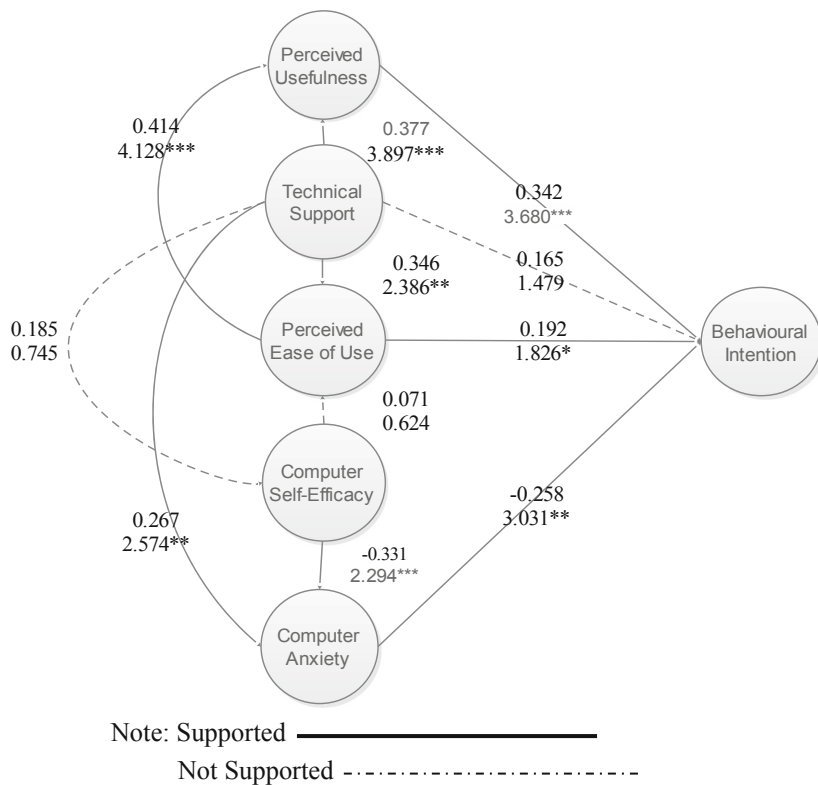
Perceived Usefulness

0.414
4.128***

0.377
3.897***

Technical Support

0.342
3.680***

0.165
1.479

0.346
2.386**

0.185
0.745

Perceived Ease of Use

0.192
1.826*

Behavioural Intention

0.071
0.624

Computer Self-Efficacy

-0.258
3.031**

0.267
2.574**

-0.331
2.294***

Computer Anxiety

Note: Supported

Not Supported